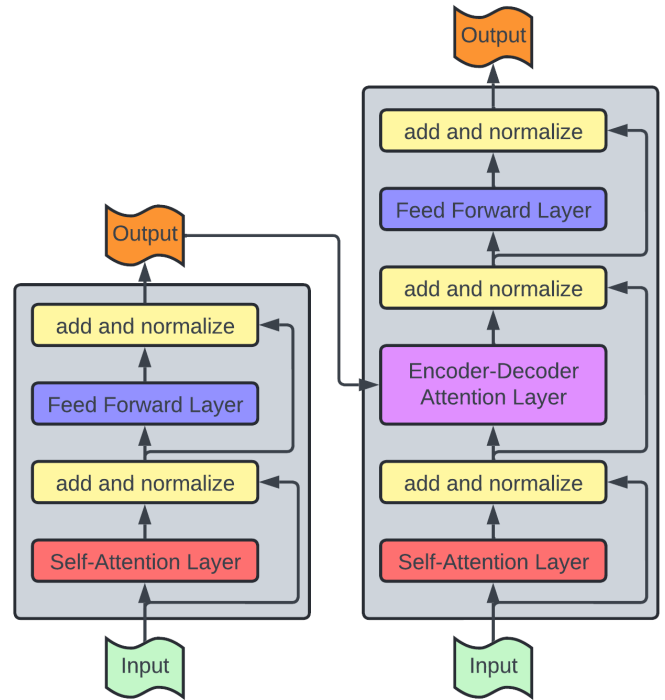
Output

add and normalize

Feed Forward Layer

add and normalize

Self-Attention Layer

Input

Output

add and normalize

Feed Forward Layer

add and normalize

Encoder-Decoder Attention Layer

add and normalize

Self-Attention Layer

Input